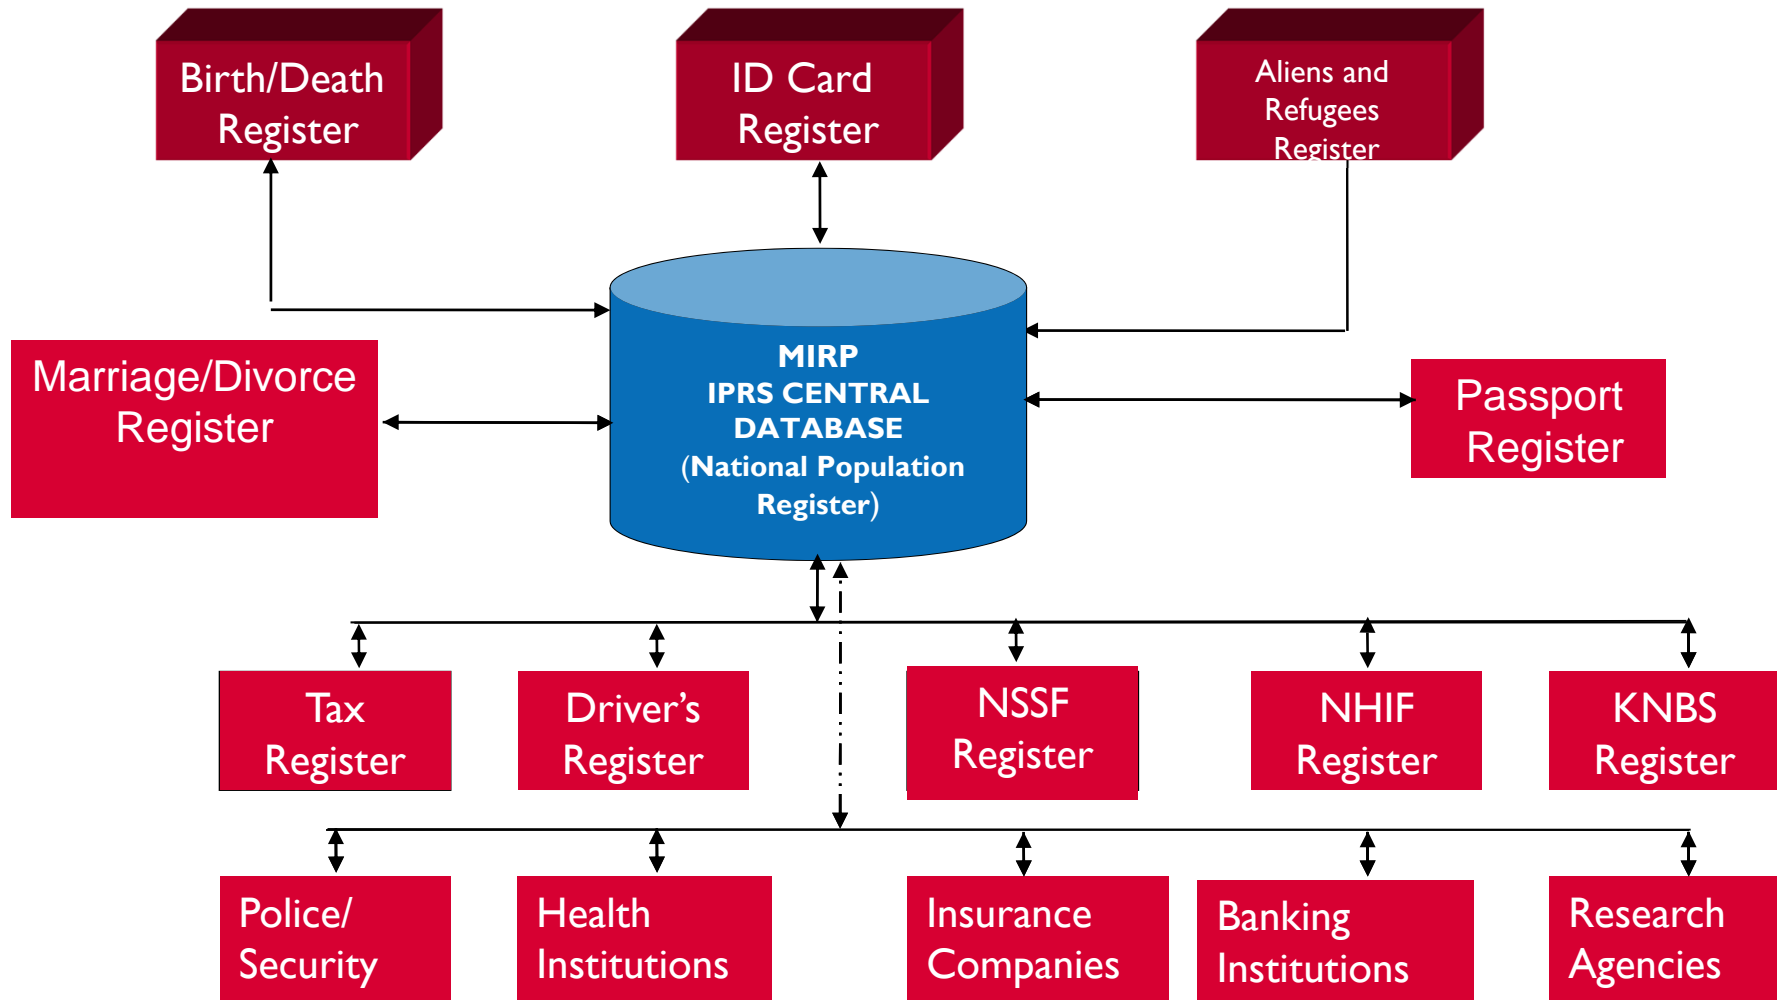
Birth/Death Register

ID Card Register

Aliens and Refugees Register

Marriage/Divorce Register

MIRP
IPRS CENTRAL DATABASE
(National Population Register)

Passport Register

Tax Register

Driver's Register

NSSF Register

NHIF Register

KNBS Register

Police/ Security

Health Institutions

Insurance Companies

Banking Institutions

Research Agencies